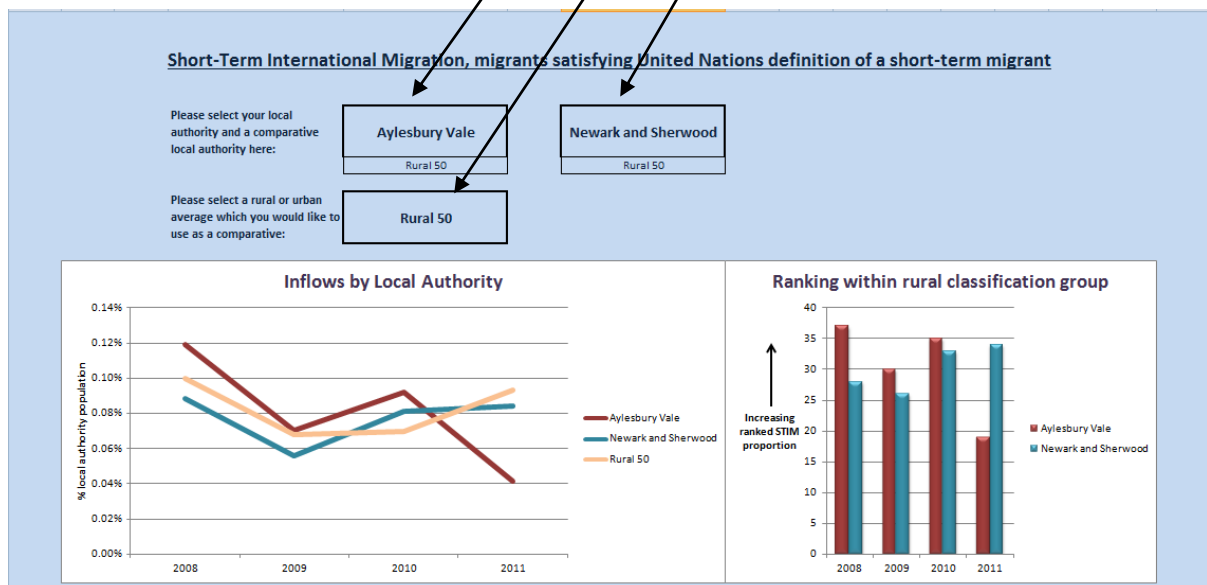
Short-Term International Migration, migrants satisfying United Nations definition of a short-term migrant

Please select your local authority and a comparative local authority here:

Aylesbury Vale

Rural 50

Newark and Sherwood

Rural 50

Please select a rural or urban average which you would like to use as a comparative:

Rural 50

Inflows by Local Authority

0.14%
0.12%
0.10%
0.08%
0.06%
0.04%
0.02%
0.00%

% local authority population

2008
2009
2010
2011

Aylesbury Vale
Newark and Sherwood
Rural 50

Ranking within rural classification group

40
35
30
25
20
15
10
5
0

Increasing ranked STIM proportion

2008
2009
2010
2011

Aylesbury Vale
Newark and Sherwood